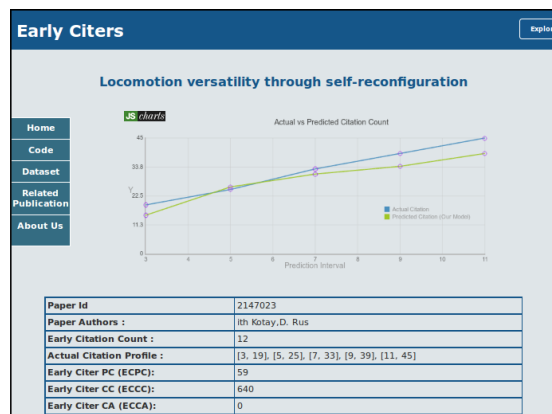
Early Citers

Explor

Locomotion versatility through self-reconfiguration

Home
Code
Dataset
Related Publication
About Us

JS charts

Actual vs Predicted Citation Count

45
33.8
22.5
11.3
0

Y

3 4 5 6 7 8 9 10 11

Prediction Interval

Actual Citation
Predicted Citation (Our Model)

| Paper Id | 2147023 |
|---|---|
| Paper Authors : | ith Kotay,D. Rus |
| Early Citation Count : | 12 |
| Actual Citation Profile : | [3, 19], [5, 25], [7, 33], [9, 39], [11, 45] |
| Early Citer PC (ECPC): | 59 |
| Early Citer CC (ECCC): | 640 |
| Early Citer CA (ECCA): | 0 |